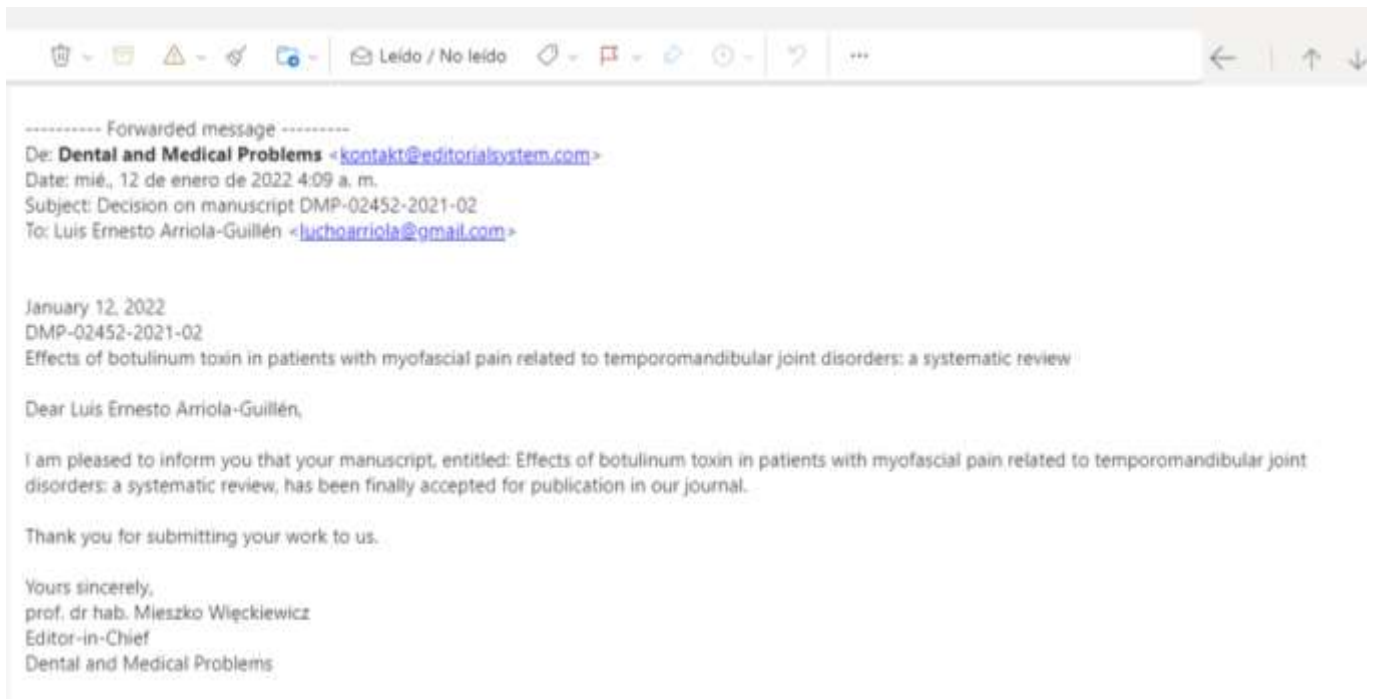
Leído / No leído ...

---------- Forwarded message ---------
De: **Dental and Medical Problems** <kontakt@editorialsystem.com>
Date: mié., 12 de enero de 2022 4:09 a. m.
Subject: Decision on manuscript DMP-02452-2021-02
To: Luis Ernesto Arriola-Guillén <luchoarriola@gmail.com>

January 12, 2022
DMP-02452-2021-02
Effects of botulinum toxin in patients with myofascial pain related to temporomandibular joint disorders: a systematic review

Dear Luis Ernesto Arriola-Guillén,

I am pleased to inform you that your manuscript, entitled: Effects of botulinum toxin in patients with myofascial pain related to temporomandibular joint disorders: a systematic review, has been finally accepted for publication in our journal.

Thank you for submitting your work to us.

Yours sincerely,
prof. dr hab. Mieszko Więckiewicz
Editor-in-Chief
Dental and Medical Problems